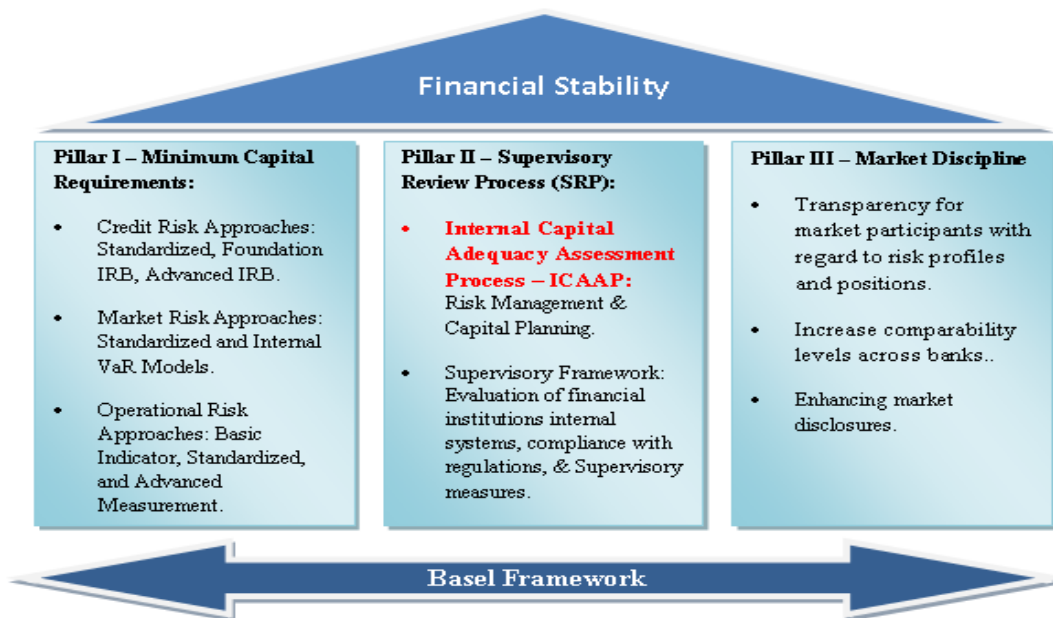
Financial Stability

Pillar I – Minimum Capital Requirements:

- Credit Risk Approaches: Standardized, Foundation IRB, Advanced IRB.
- Market Risk Approaches: Standardized and Internal VaR Models.
- Operational Risk Approaches: Basic Indicator, Standardized, and Advanced Measurement.

Pillar II – Supervisory Review Process (SRP):

- Internal Capital Adequacy Assessment Process – ICAAP: Risk Management & Capital Planning.
- Supervisory Framework: Evaluation of financial institutions internal systems, compliance with regulations, & Supervisory measures.

Pillar III – Market Discipline

- Transparency for market participants with regard to risk profiles and positions.
- Increase comparability levels across banks..
- Enhancing market disclosures.

Basel Framework